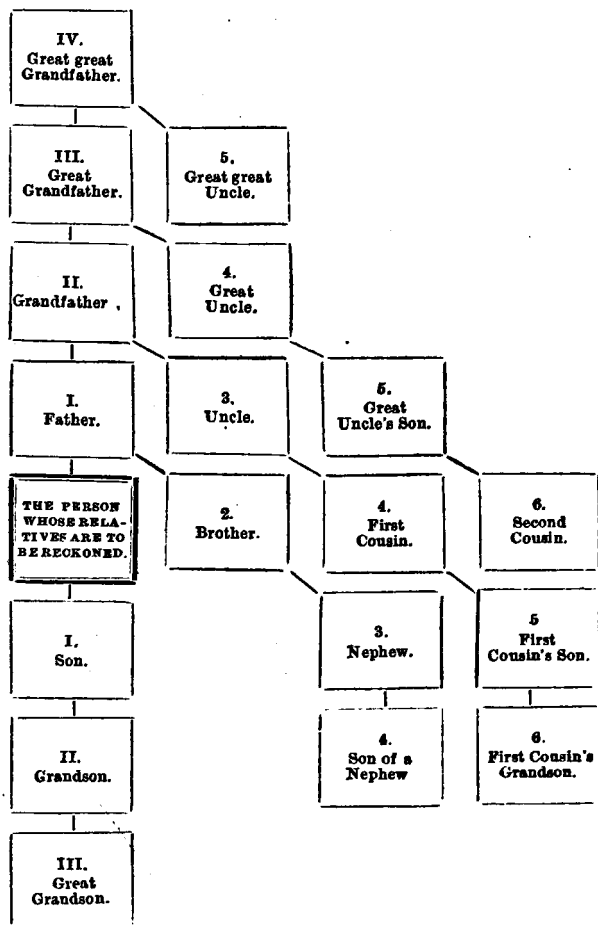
IV.
Great great
Grandfather.

III.
Great
Grandfather.

II.
Grandfather .

I.
Father.

THE PERSON WHOSE RELATIVES ARE TO BE RECKONED.

I.
Son.

II.
Grandson.

III.
Great
Grandson.

5.
Great great
Uncle.

4.
Great
Uncle.

3.
Uncle.

2.
Brother.

5.
Great
Uncle's Son.

4.
First
Cousin.

3.
Nephew.

4.
Son of a
Nephew

6.
Second
Cousin.

5
First
Cousin's Son.

6.
First Cousin's
Grandson.